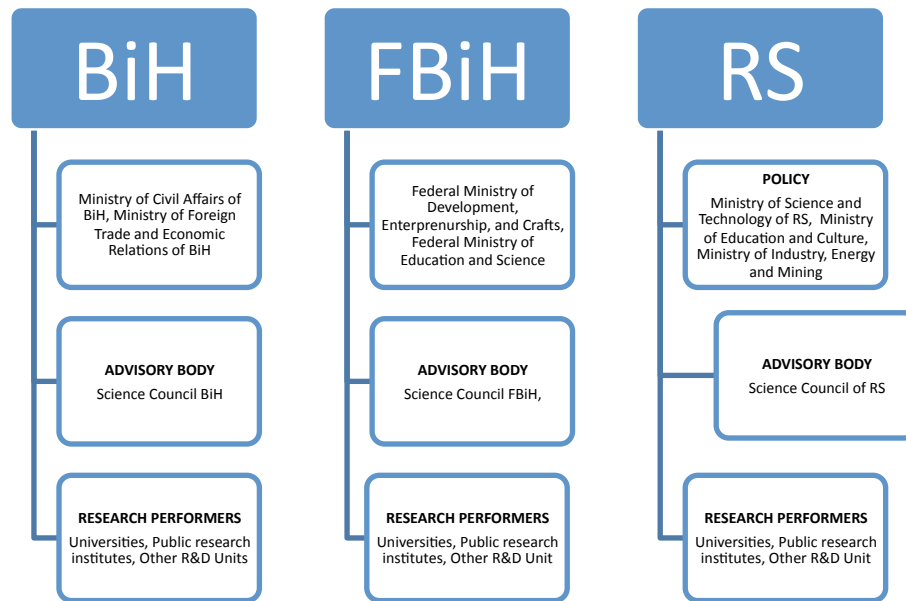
BiH

Ministry of Civil Affairs of BiH, Ministry of Foreign Trade and Economic Relations of BiH

ADVISORY BODY
Science Council BiH

RESEARCH PERFORMERS
Universities, Public research institutes, Other R&D Units

FBiH

Federal Ministry of Development, Enterprenurship, and Crafts, Federal Ministry of Education and Science

ADVISORY BODY
Science Council FBiH,

RESEARCH PERFORMERS
Universities, Public research institutes, Other R&D Unit

RS

POLICY
Ministry of Science and Technology of RS, Ministry of Education and Culture, Ministry of Industry, Energy and Mining

ADVISORY BODY
Science Council of RS

RESEARCH PERFORMERS
Universities, Public research institutes, Other R&D Unit